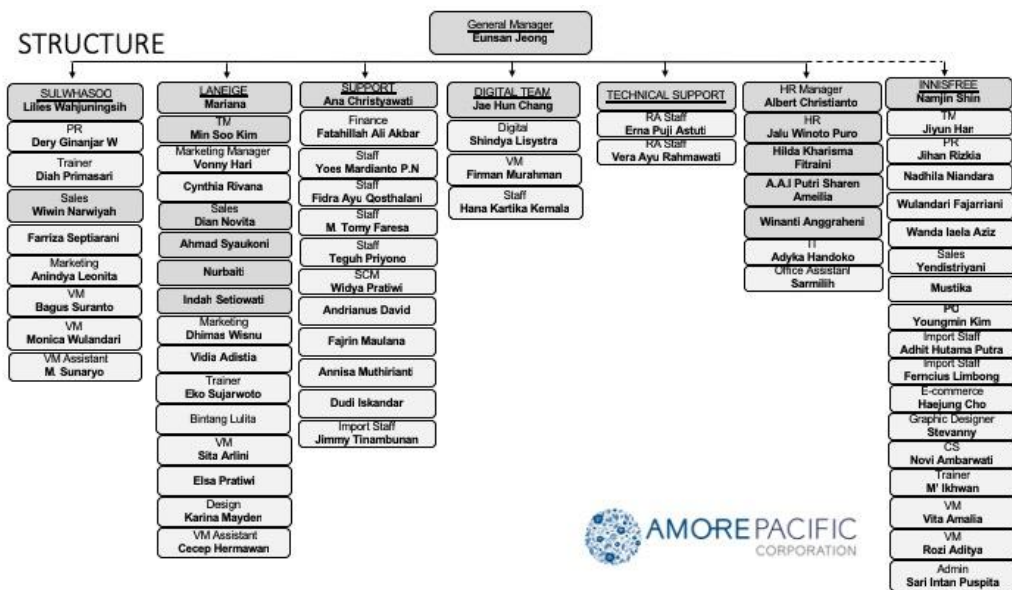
STRUCTURE

General Manager
Eunsan Jeong

SULWHASOO
Lilies Wahjuningsih

PR
Dery Ginanjar W

Trainer
Diah Primasari

Sales
Wiwin Narwiyah

Farriza Septiarani

Marketing
Anindya Leonita

VM
Bagus Suranto

VM
Monica Wulandari

VM Assistant
M. Sunaryo

LANEIGE
Mariana

TM
Min Soo Kim

Marketing Manager
Vonny Hari

Cynthia Rivana

Sales
Dian Novita

Ahmad Syaukoni

Nurbaiti

Indah Setiowati

Marketing
Dhimas Wisnu

Vidia Adistia

Trainer
Eko Sujarwoto

Bintang Lulita

VM
Sita Arlini

Elsa Pratiwi

Design
Karina Mayden

VM Assistant
Cecep Hermawan

SUPPORT
Ana Christyawati

Finance
Fatahillah Ali Akbar

Staff
Yoes Mardianto P.N

Staff
Fidra Ayu Qosthalani

Staff
M. Tomy Faresa

Staff
Teguh Priyono

SCM
Widya Pratiwi

Andrianus David

Fajrin Maulana

Annisa Muthirianti

Dudi Iskandar

Import Staff
Jimmy Tinambunan

DIGITAL TEAM
Jae Hun Chang

Digital
Shindya Lisystra

VM
Firman Murahman

Staff
Hana Kartika Kemala

TECHNICAL SUPPORT

RA Staff
Erna Puji Astuti

RA Staff
Vera Ayu Rahmawati

HR Manager
Albert Christianto

HR
Jalu Winoto Puro

Hilda Kharisma Fitraini

A.A.I Putri Sharen Ameilia

Winanti Anggraheni

IT
Adyka Handoko

Office Assistant
Sarmilih

INNISFREE
Namjin Shin

TM
Jiyun Han

PR
Jihan Rizkia

Nadhila Niandara

Wulandari Fajarriani

Wanda Iaela Aziz

Sales
Yendistriyani

Mustika

PO
Youngmin Kim

Import Staff
Adhit Hutama Putra

Import Staff
Ferncius Limbong

E-commerce
Haejung Cho

Graphic Designer
Stevanny

CS
Novi Ambarwati

Trainer
M' Ikhwan

VM
Vita Amalia

VM
Rozi Aditya

Admin
Sari Intan Puspita

AMOREPACIFIC
CORPORATION